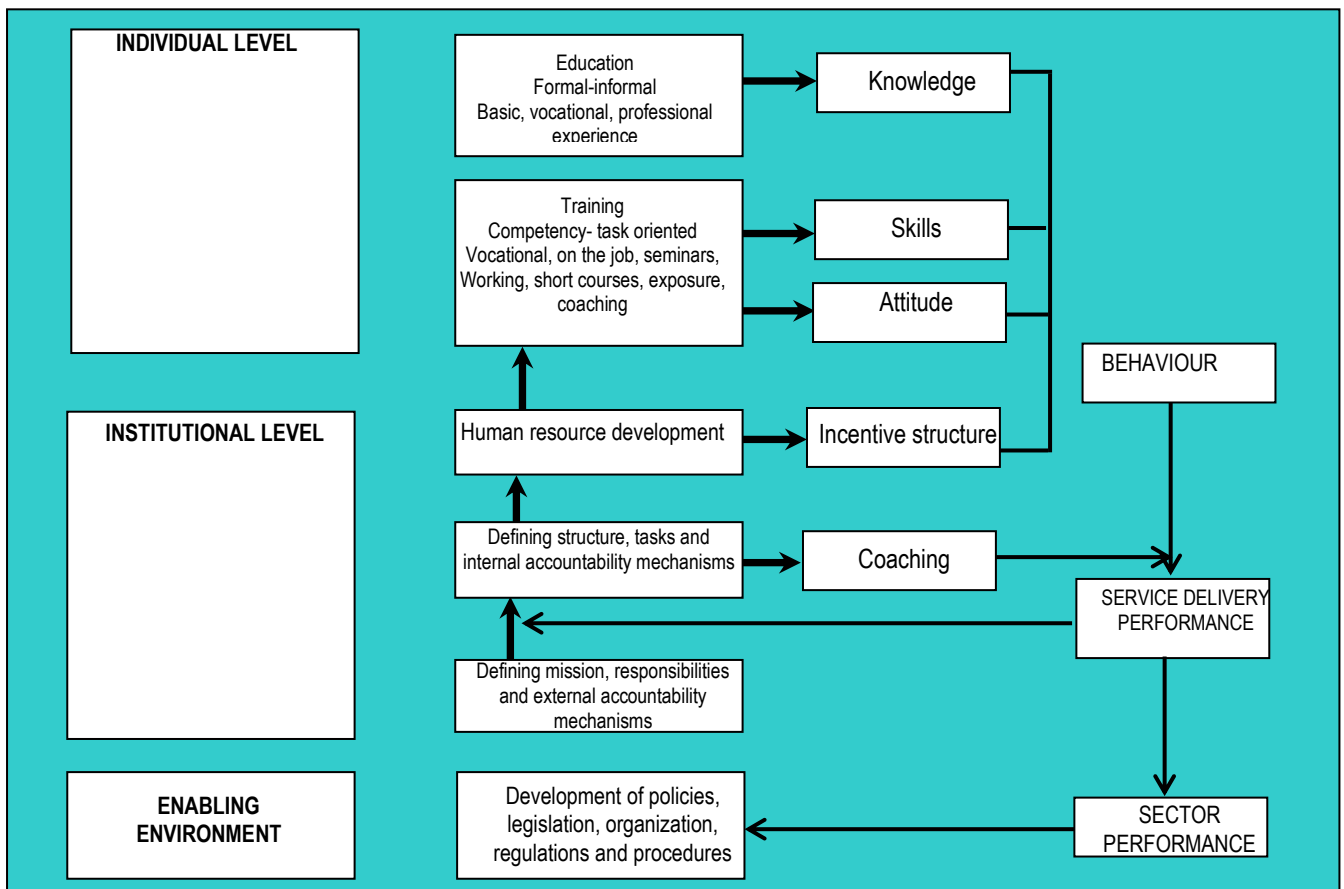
INDIVIDUAL LEVEL

Education
Formal-informal
Basic, vocational, professional experience

Knowledge

Training
Competency- task oriented
Vocational, on the job, seminars, Working, short courses, exposure, coaching

Skills

Attitude

BEHAVIOUR

INSTITUTIONAL LEVEL

Human resource development

Incentive structure

Defining structure, tasks and internal accountability mechanisms

Coaching

SERVICE DELIVERY PERFORMANCE

Defining mission, responsibilities and external accountability mechanisms

ENABLING ENVIRONMENT

Development of policies, legislation, organization, regulations and procedures

SECTOR PERFORMANCE